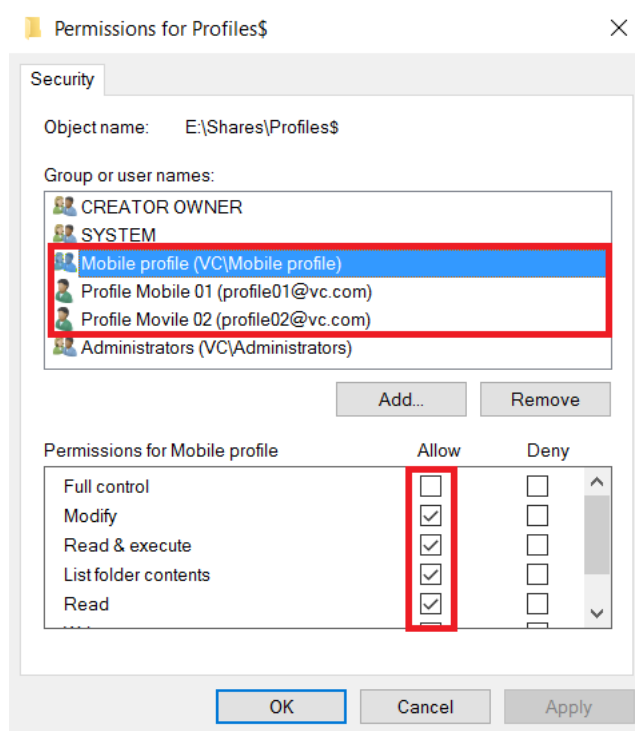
Permissions for Profiles$

Security

Object name: E:\Shares\Profiles$

Group or user names:

CREATOR OWNER
SYSTEM
Mobile profile (VC\Mobile profile)
Profile Mobile 01 (profile01@vc.com)
Profile Movile 02 (profile02@vc.com)
Administrators (VC\Administrators)

Add... Remove

| Permissions for Mobile profile | Allow | Deny |
|---|---|---|
| Full control | ☐ | ☐ |
| Modify | ☑ | ☐ |
| Read & execute | ☑ | ☐ |
| List folder contents | ☑ | ☐ |
| Read | ☑ | ☐ |
| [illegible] | | |

OK Cancel Apply